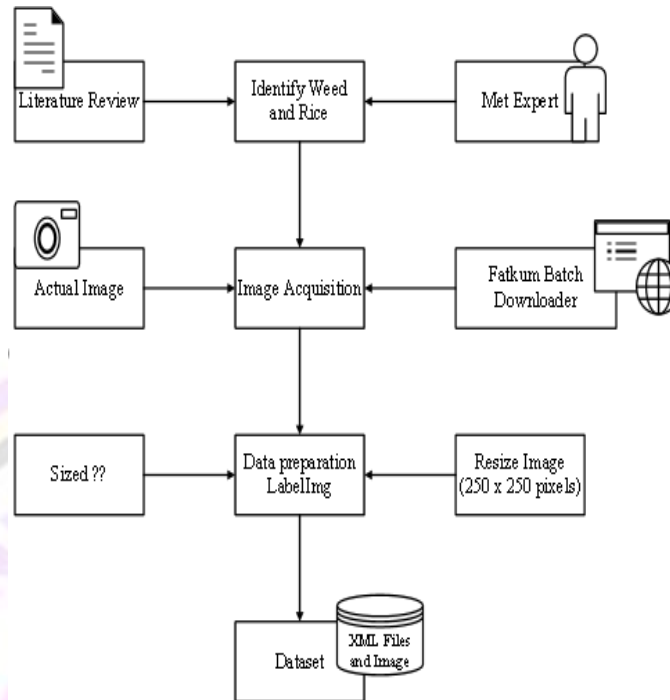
Literature Review

Identify Weed and Rice

Met Expert

Actual Image

Image Acquisition

Fatkum Batch Downloader

Sized ??

Data preparation LabelImg

Resize Image (250 x 250 pixels)

Dataset

XML Files and Image